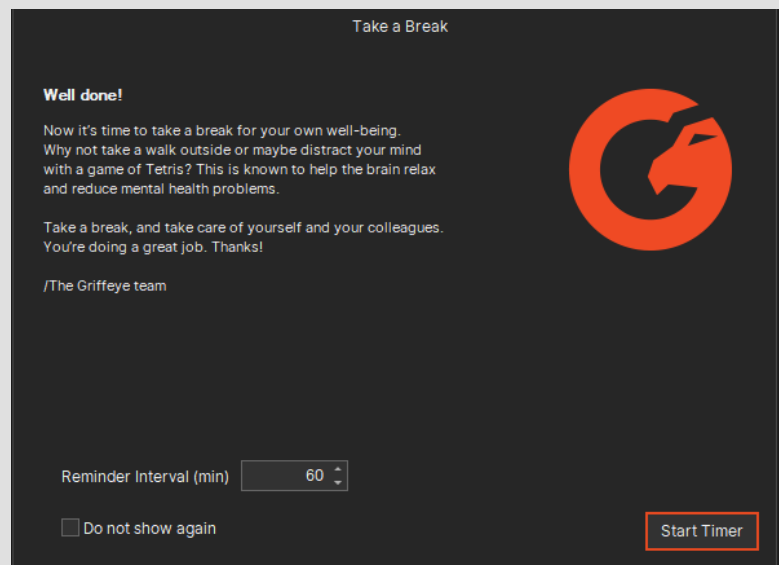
Take a Break

Well done!

Now it's time to take a break for your own well-being. Why not take a walk outside or maybe distract your mind with a game of Tetris? This is known to help the brain relax and reduce mental health problems.

Take a break, and take care of yourself and your colleagues. You're doing a great job. Thanks!

/The Griffeye team

Reminder Interval (min) 60

Do not show again

Start Timer